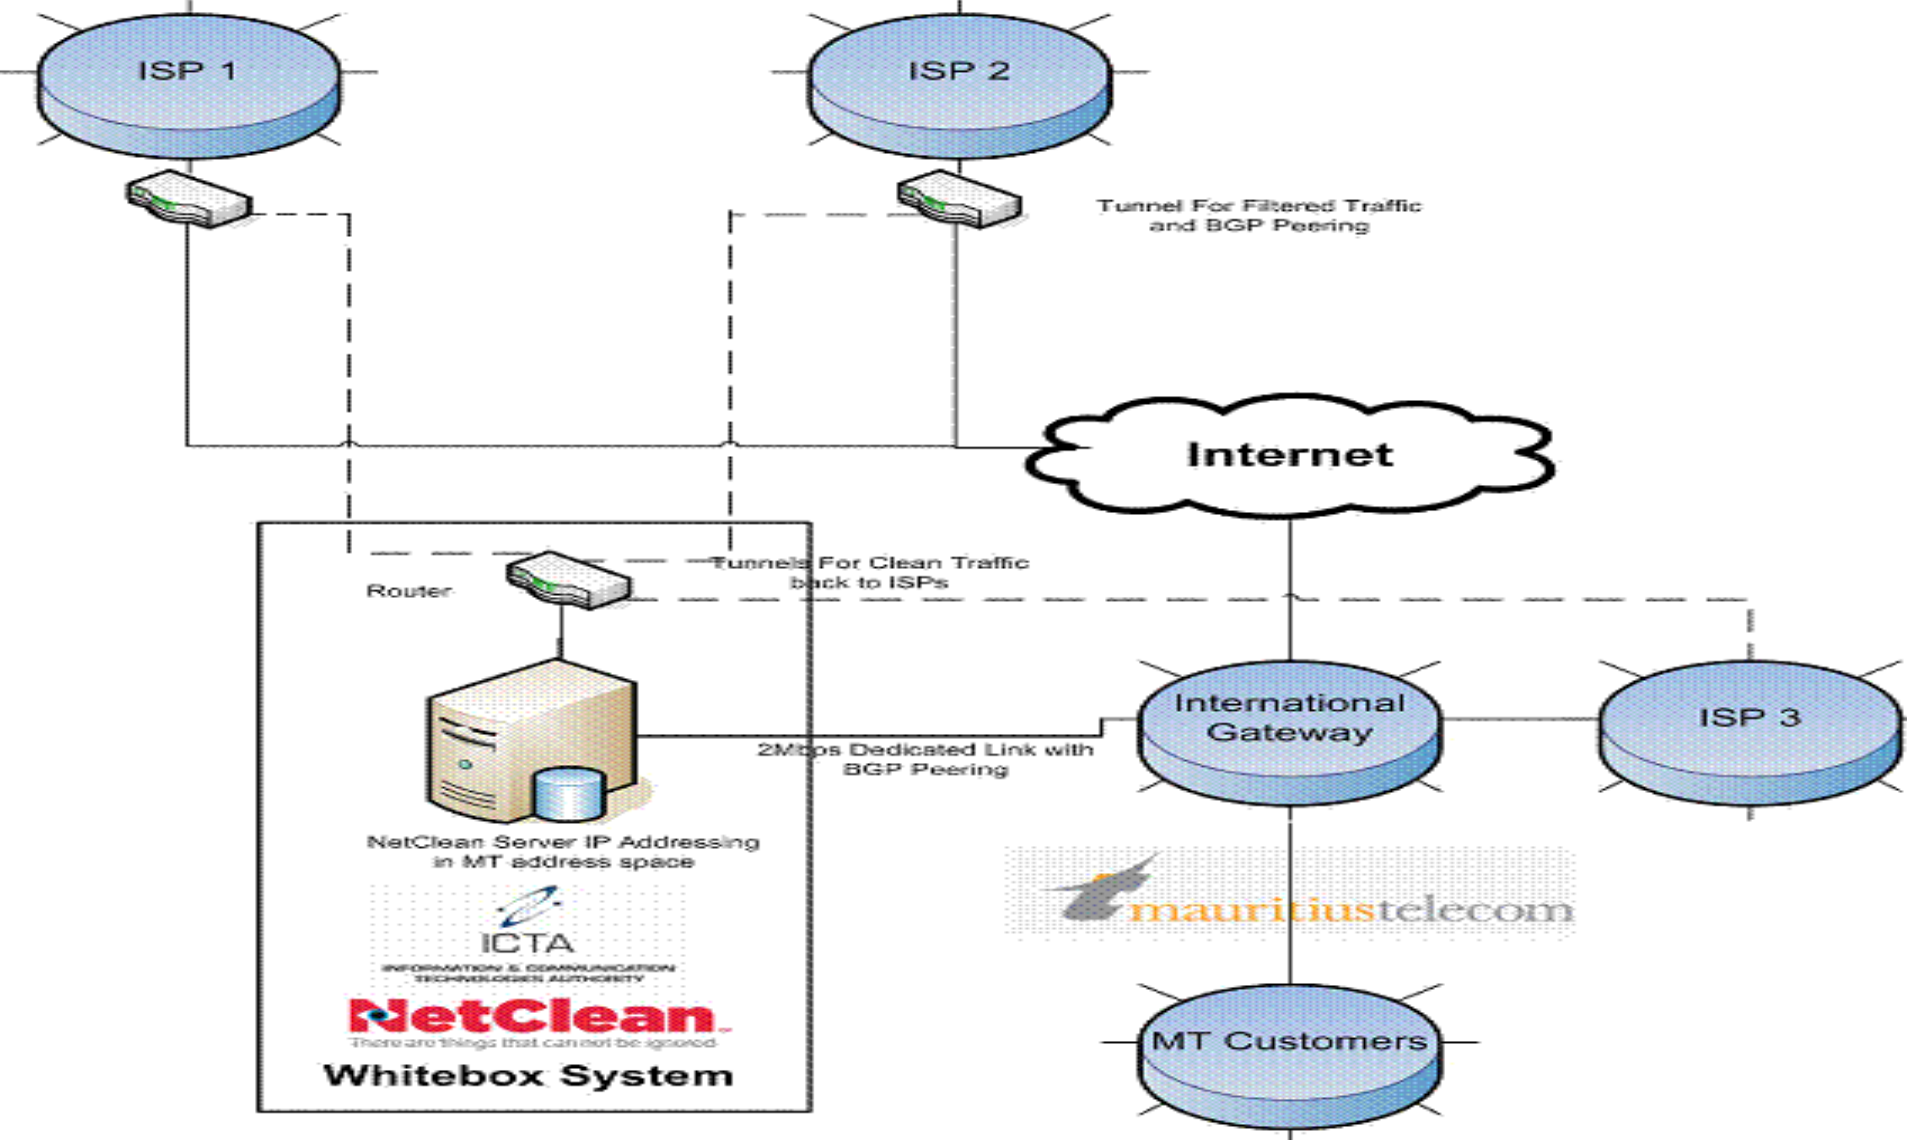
ISP 1

ISP 2

Tunnel For Filtered Traffic and BGP Peering

Internet

Tunnels For Clean Traffic back to ISPs

Router

International Gateway

ISP 3

2Mbps Dedicated Link with BGP Peering

NetClean Server IP Addressing in MT address space

ICTA

INFORMATION & COMMUNICATION TECHNOLOGIES AUTHORITY

mauritiustelecom

NetClean

There are things that can not be ignored

Whitebox System

MT Customers